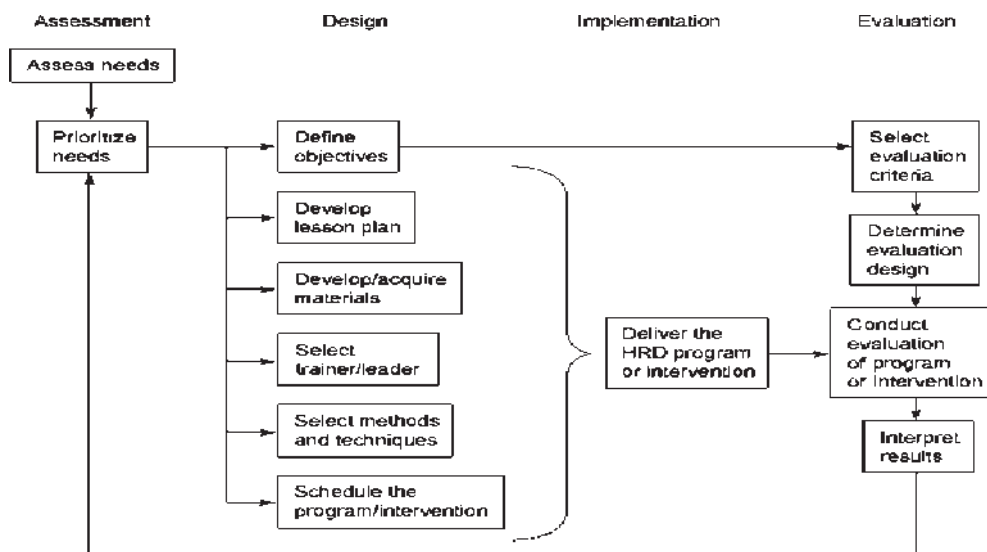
Assessment

Design

Implementation

Evaluation

Assess needs

Prioritize needs

Define objectives

Develop lesson plan

Develop/acquire materials

Select trainer/leader

Select methods and techniques

Schedule the program/intervention

Deliver the HRD program or intervention

Select evaluation criteria

Determine evaluation design

Conduct evaluation of program or intervention

Interpret results